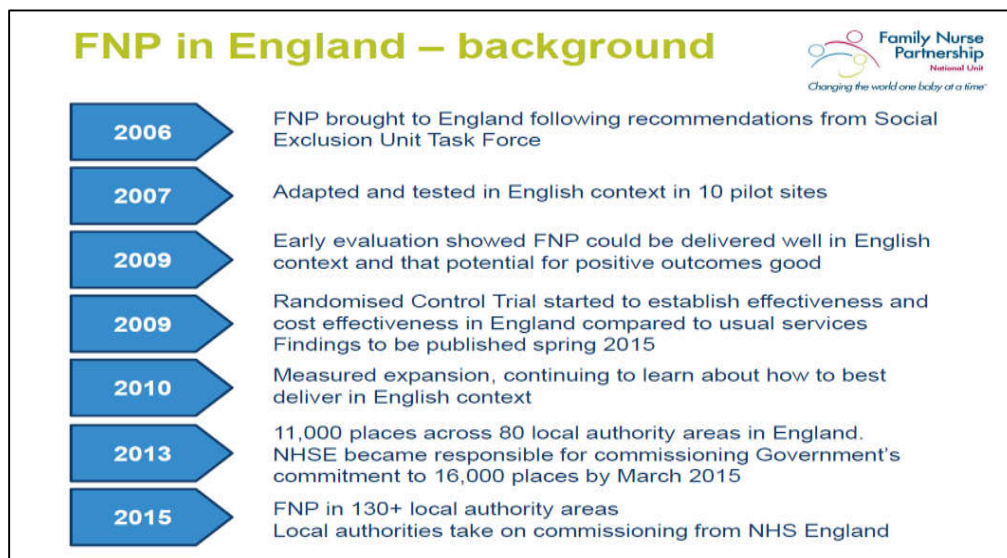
FNP in England – background

Family Nurse Partnership
National Unit
Changing the world one baby at a time

2006
FNP brought to England following recommendations from Social Exclusion Unit Task Force

2007
Adapted and tested in English context in 10 pilot sites

2009
Early evaluation showed FNP could be delivered well in English context and that potential for positive outcomes good

2009
Randomised Control Trial started to establish effectiveness and cost effectiveness in England compared to usual services
Findings to be published spring 2015

2010
Measured expansion, continuing to learn about how to best deliver in English context

2013
11,000 places across 80 local authority areas in England.
NHSE became responsible for commissioning Government's commitment to 16,000 places by March 2015

2015
FNP in 130+ local authority areas
Local authorities take on commissioning from NHS England